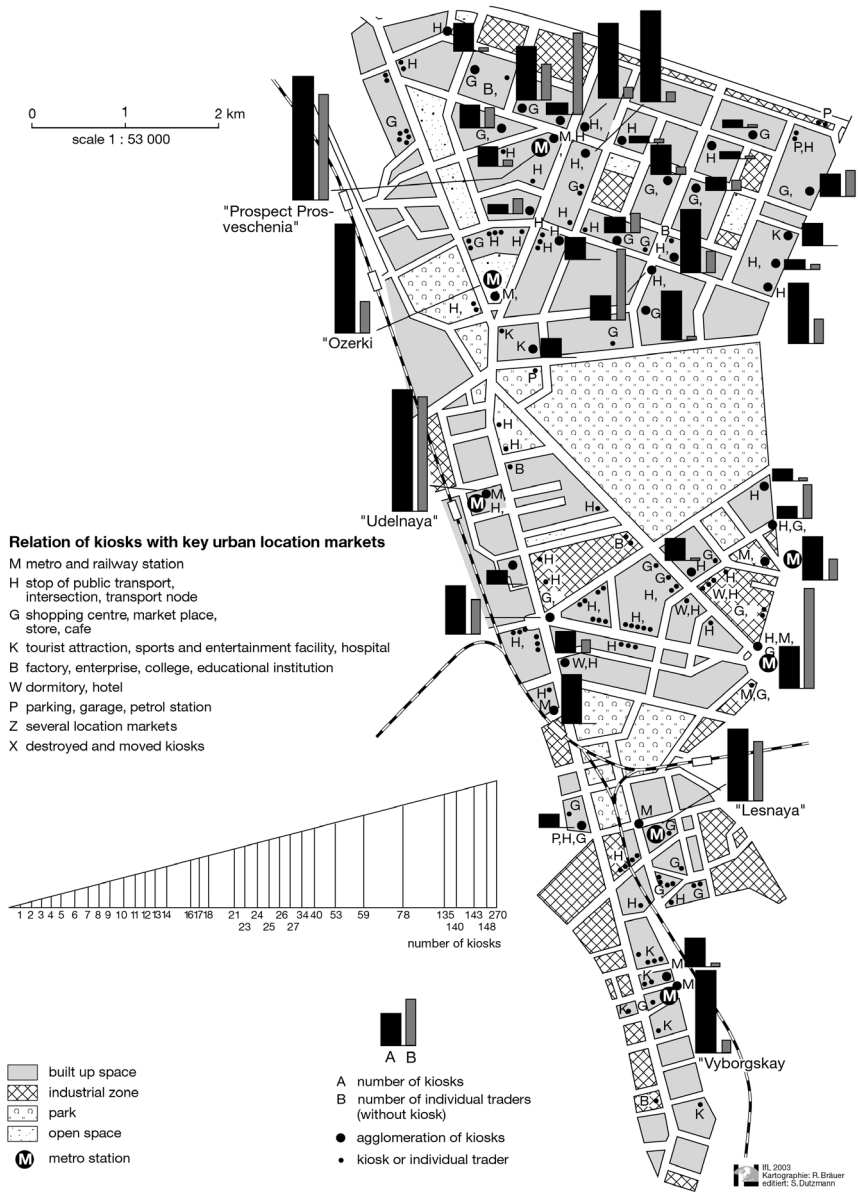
0 1 2 km
scale 1 : 53 000

"Prospect Prosveschenia"

"Ozerki

"Udelnaya"

"Lesnaya"

"Vyborgskay

H H G B, G M, G H, H H, H G, G H H H H H G H H H G G B H, H G H G K H, P P,H G, K H, M, H, K K P H H B M H, H H H G, H H, H, G M M, W,H W,H G, H H H,M, H, W,H M,G, H M M G P,H,G H G G H H K K M K K G M K B K H,G, G H G G G, H, G G G M, M M G

Relation of kiosks with key urban location markets
M metro and railway station
H stop of public transport, intersection, transport node
G shopping centre, market place, store, cafe
K tourist attraction, sports and entertainment facility, hospital
B factory, enterprise, college, educational institution
W dormitory, hotel
P parking, garage, petrol station
Z several location markets
X destroyed and moved kiosks

1 2 3 4 5 6 7 8 9 10 11 12 13 14 16 17 18 21 23 24 25 26 27 34 40 53 59 78 135 140 143 148 270
number of kiosks

A B

built up space
industrial zone
park
open space
metro station

A number of kiosks
B number of individual traders (without kiosk)
agglomeration of kiosks
kiosk or individual trader

IfL 2003
Kartographie: R.Bräuer
editiert: S.Dutzmann